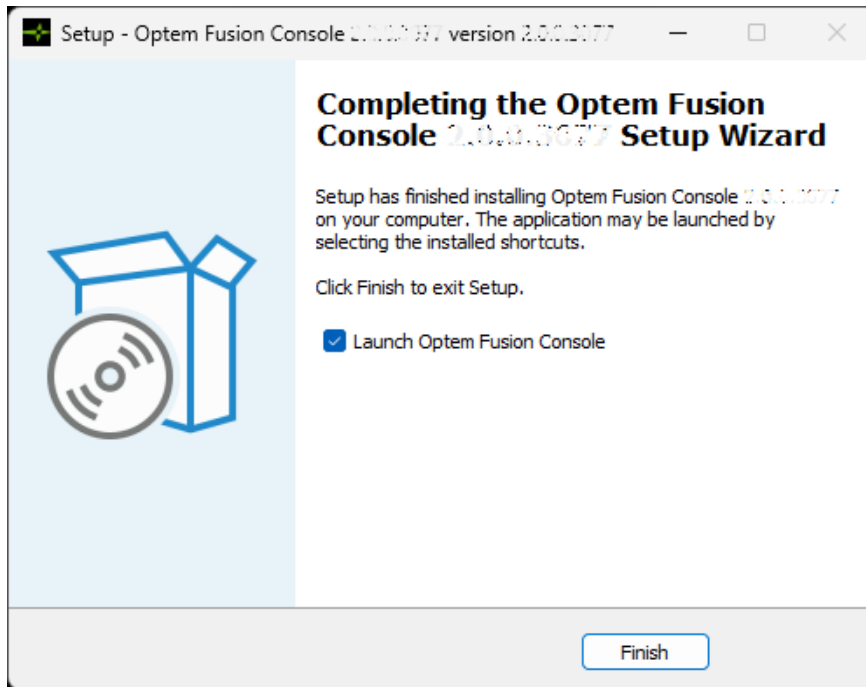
Setup - Optem Fusion Console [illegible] version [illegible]

Completing the Optem Fusion Console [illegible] Setup Wizard

Setup has finished installing Optem Fusion Console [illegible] on your computer. The application may be launched by selecting the installed shortcuts.

Click Finish to exit Setup.

Launch Optem Fusion Console

Finish